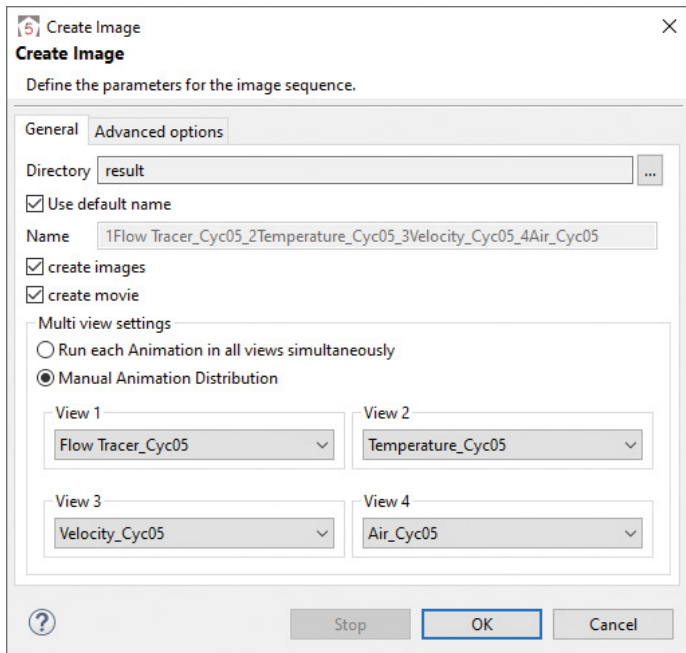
5 Create Image
Create Image
Define the parameters for the image sequence.

General | Advanced options

Directory result ...
☑ Use default name
Name 1Flow Tracer_Cyc05_2Temperature_Cyc05_3Velocity_Cyc05_4Air_Cyc05
☑ create images
☑ create movie

Multi view settings
○ Run each Animation in all views simultaneously
◉ Manual Animation Distribution

View 1
Flow Tracer_Cyc05
View 2
Temperature_Cyc05
View 3
Velocity_Cyc05
View 4
Air_Cyc05

?
Stop
OK
Cancel